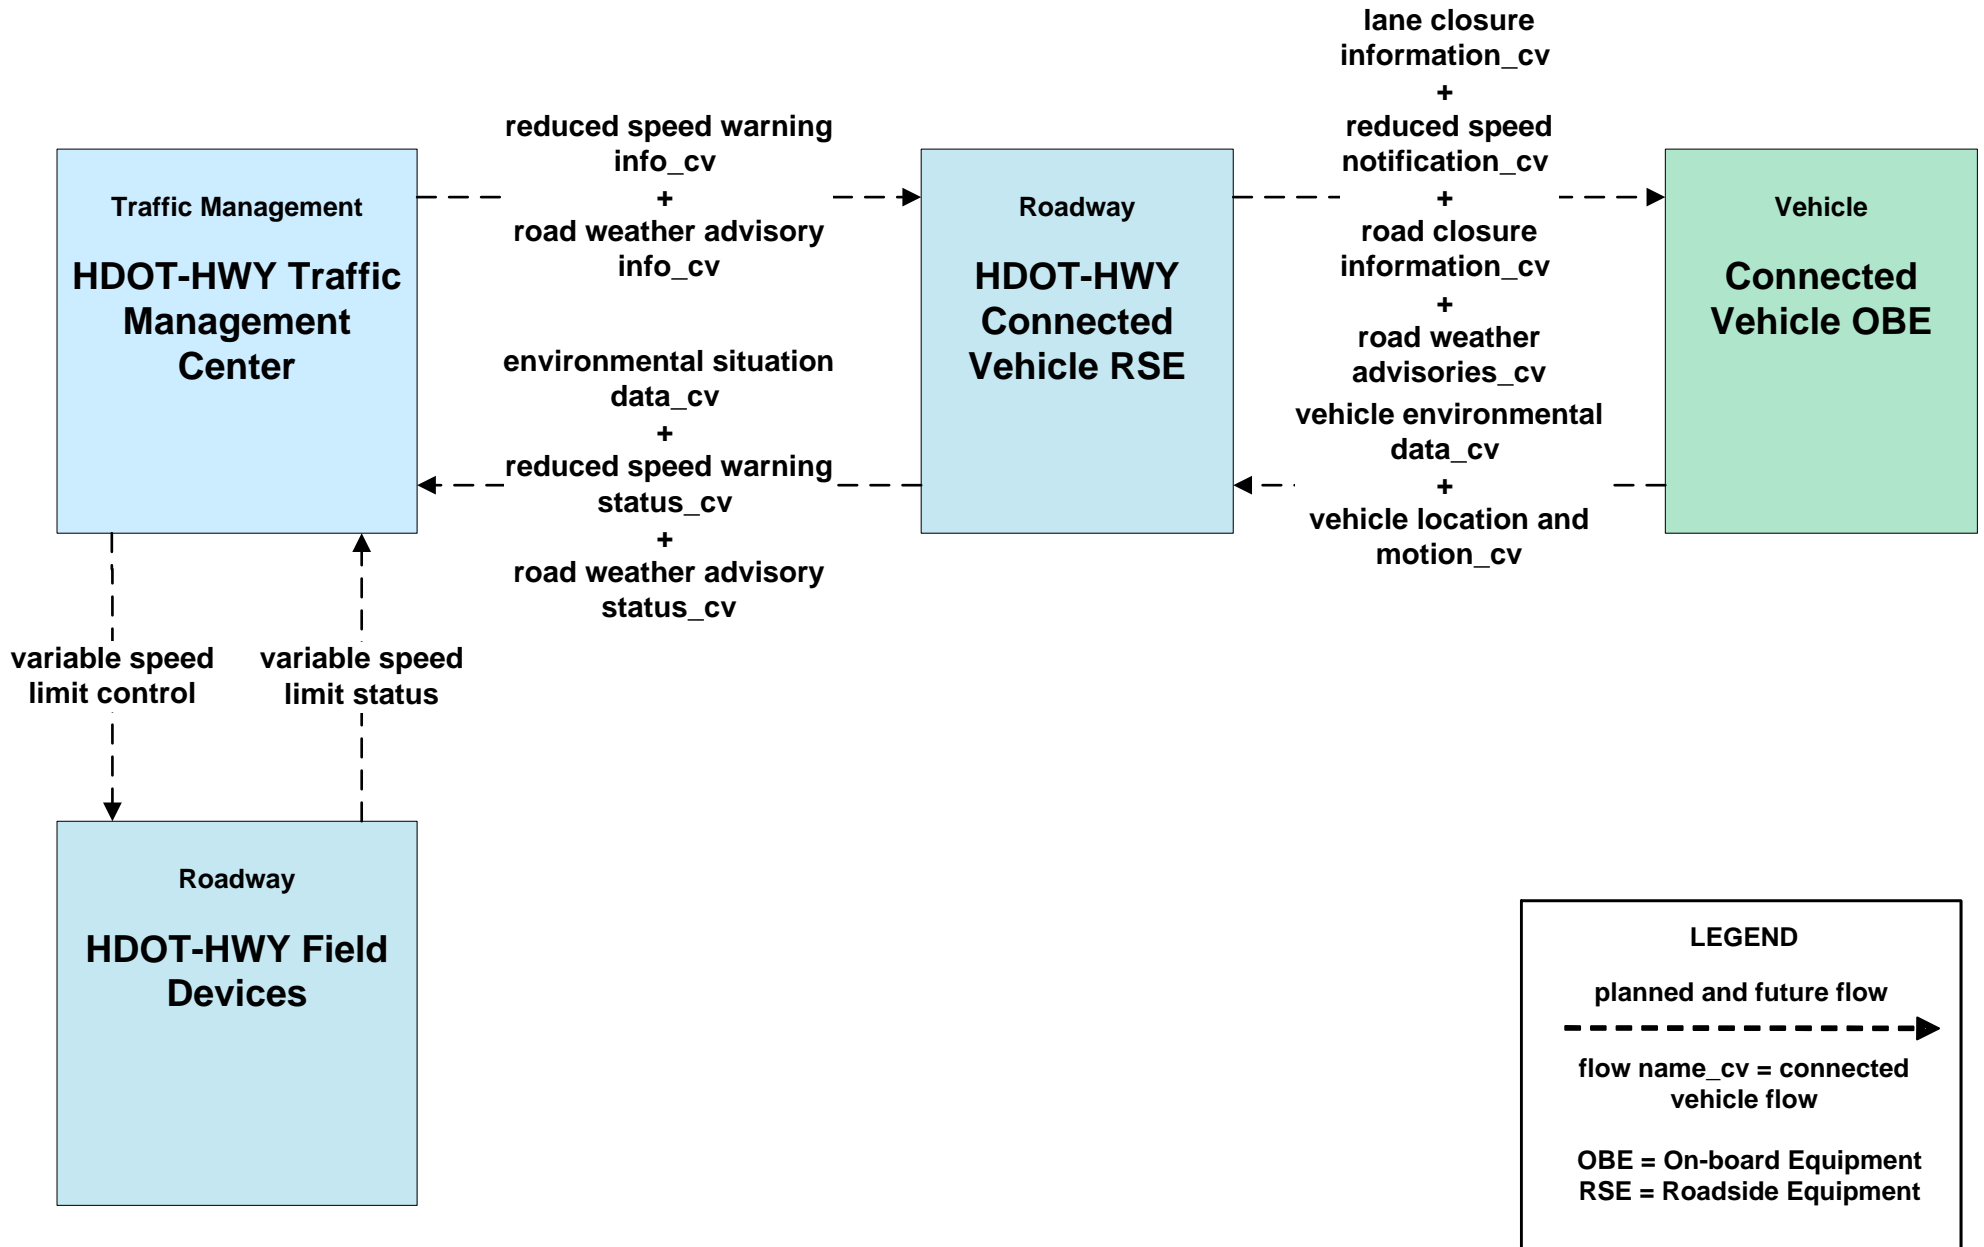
Traffic Management

HDOT-HWY Traffic Management Center

reduced speed warning info_cv
+
road weather advisory info_cv

environmental situation data_cv
+
reduced speed warning status_cv
+
road weather advisory status_cv

Roadway

HDOT-HWY Connected Vehicle RSE

lane closure information_cv
+
reduced speed notification_cv
+
road closure information_cv
+
road weather advisories_cv

vehicle environmental data_cv
+
vehicle location and motion_cv

Vehicle

Connected Vehicle OBE

variable speed limit control

variable speed limit status

Roadway

HDOT-HWY Field Devices

LEGEND

planned and future flow

flow name_cv = connected vehicle flow

OBE = On-board Equipment
RSE = Roadside Equipment